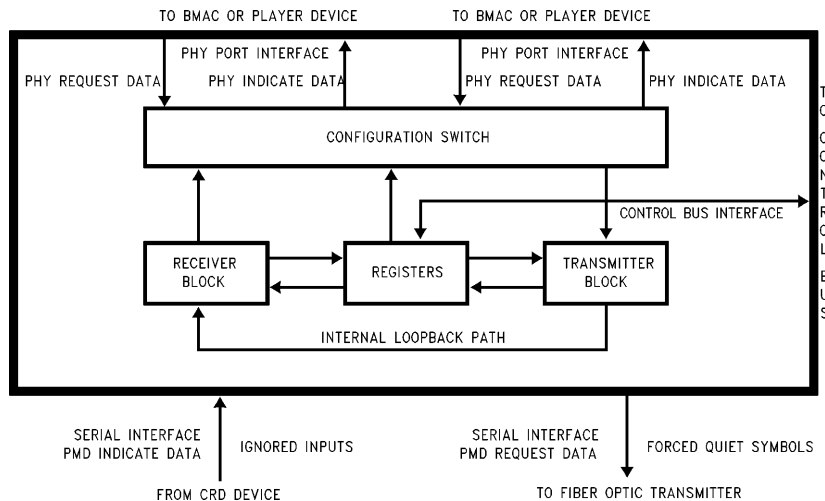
TO BMAC OR PLAYER DEVICE

TO BMAC OR PLAYER DEVICE

PHY PORT INTERFACE

PHY REQUEST DATA

PHY INDICATE DATA

PHY PORT INTERFACE

PHY REQUEST DATA

PHY INDICATE DATA

CONFIGURATION SWITCH

CONTROL BUS INTERFACE

RECEIVER BLOCK

REGISTERS

TRANSMITTER BLOCK

INTERNAL LOOPBACK PATH

SERIAL INTERFACE
PMD INDICATE DATA

IGNORED INPUTS

FROM CRD DEVICE

SERIAL INTERFACE
PMD REQUEST DATA

FORCED QUIET SYMBOLS

TO FIBER OPTIC TRANSMITTER

T
C

C
C
N
T
R
C
L

E
U
S